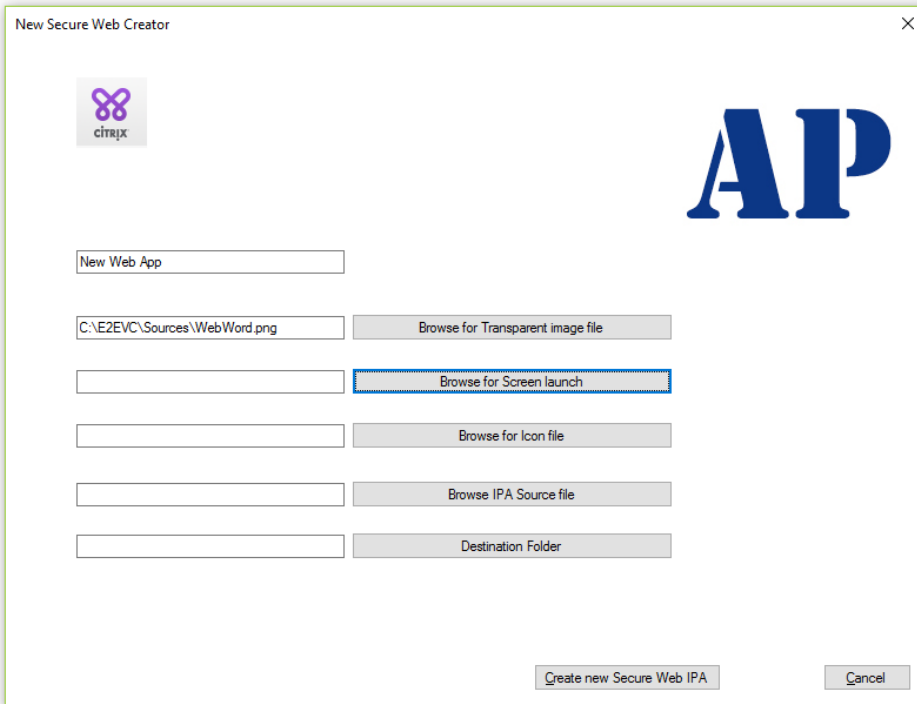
New Secure Web Creator

CITRIX

AP

New Web App

C:\E2EVC\Sources\WebWord.png

Browse for Transparent image file

Browse for Screen launch

Browse for Icon file

Browse IPA Source file

Destination Folder

Create new Secure Web IPA

Cancel